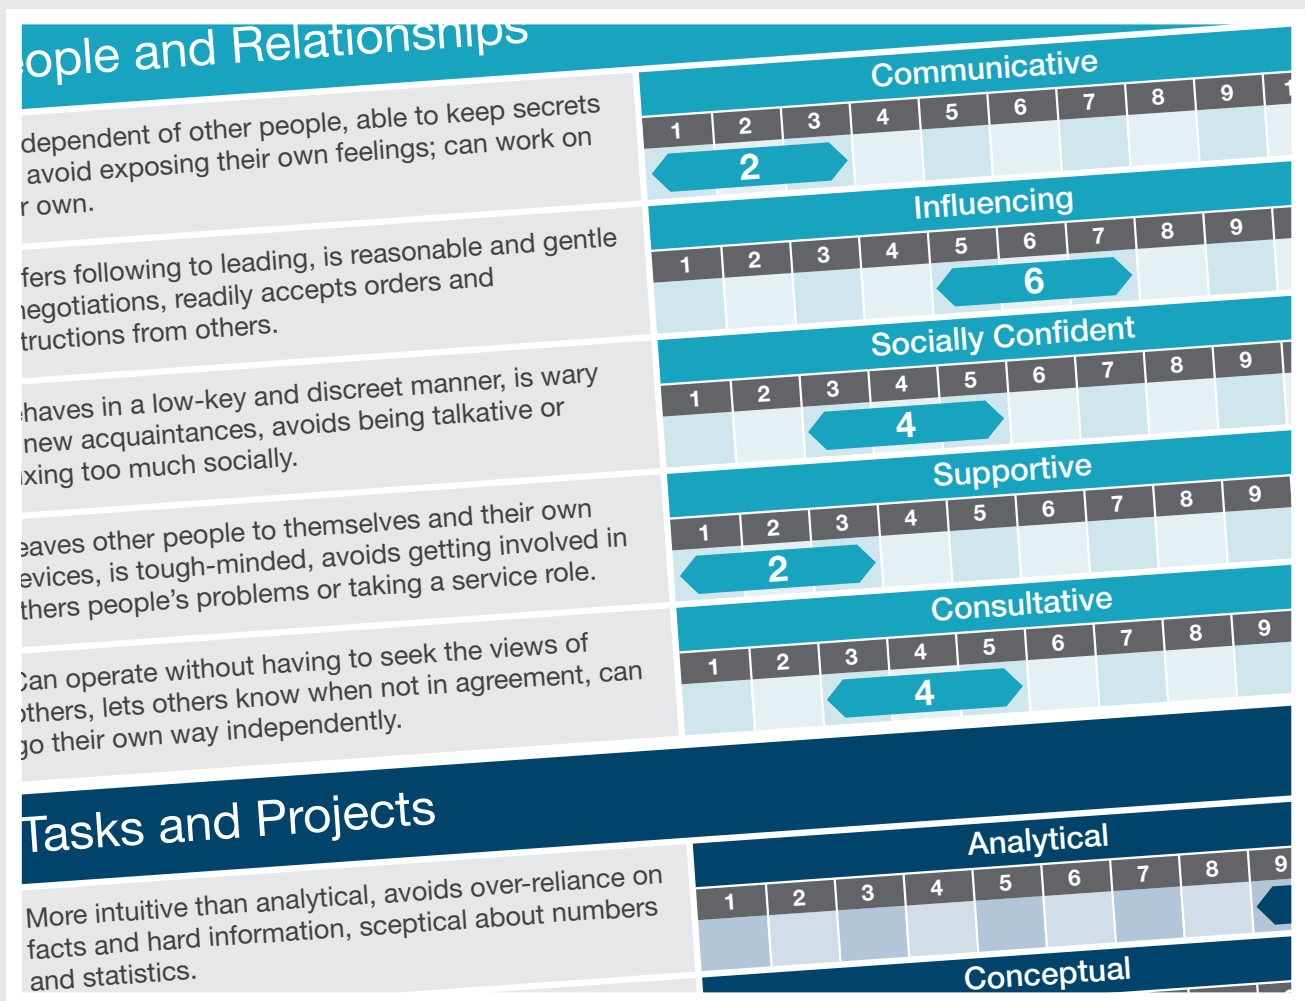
ople and Relationships

dependent of other people, able to keep secrets avoid exposing their own feelings; can work on r own.

Communicative

| 1 | 2 | 3 | 4 | 5 | 6 | 7 | 8 | 9 | 1 |
|---|---|---|---|---|---|---|---|---|---|

2

fers following to leading, is reasonable and gentle egotiations, readily accepts orders and tructions from others.

Influencing

| 1 | 2 | 3 | 4 | 5 | 6 | 7 | 8 | 9 |
|---|---|---|---|---|---|---|---|---|

6

haves in a low-key and discreet manner, is wary new acquaintances, avoids being talkative or xing too much socially.

Socially Confident

| 1 | 2 | 3 | 4 | 5 | 6 | 7 | 8 | 9 |
|---|---|---|---|---|---|---|---|---|

4

eaves other people to themselves and their own evices, is tough-minded, avoids getting involved in thers people's problems or taking a service role.

Supportive

| 1 | 2 | 3 | 4 | 5 | 6 | 7 | 8 | 9 |
|---|---|---|---|---|---|---|---|---|

2

Can operate without having to seek the views of others, lets others know when not in agreement, can go their own way independently.

Consultative

| 1 | 2 | 3 | 4 | 5 | 6 | 7 | 8 | 9 |
|---|---|---|---|---|---|---|---|---|

4

Tasks and Projects

More intuitive than analytical, avoids over-reliance on facts and hard information, sceptical about numbers and statistics.

Analytical

| 1 | 2 | 3 | 4 | 5 | 6 | 7 | 8 | 9 |
|---|---|---|---|---|---|---|---|---|

Conceptual